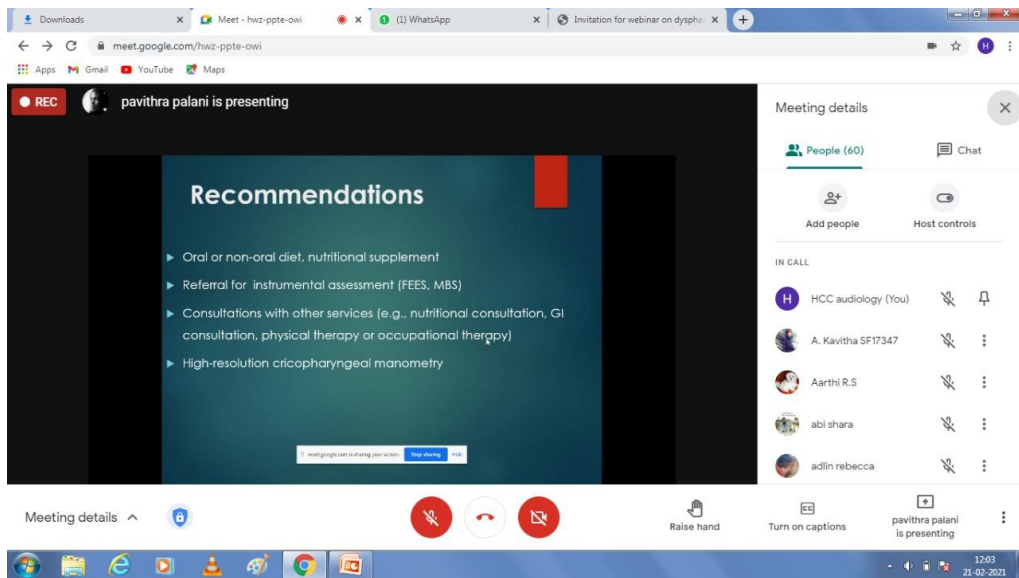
Downloads
Meet - hwz-ppte-owi
(1) WhatsApp
Invitation for webinar on dyspha
meet.google.com/hwz-ppte-owi
Apps Gmail YouTube Maps

REC
pavithra palani is presenting

Recommendations

Oral or non-oral diet, nutritional supplement
Referral for instrumental assessment (FEES, MBS)
Consultations with other services (e.g., nutritional consultation, GI consultation, physical therapy or occupational therapy)
High-resolution cricopharyngeal manometry

meet.google.com is sharing your screen. Stop sharing Hide

Meeting details
People (60)
Chat
Add people
Host controls
IN CALL
HCC audiology (You)
A. Kavitha SF17347
Aarthi R.S
abi shara
adlin rebecca

Meeting details
Raise hand
Turn on captions
pavithra palani is presenting

12:03
21-02-2021